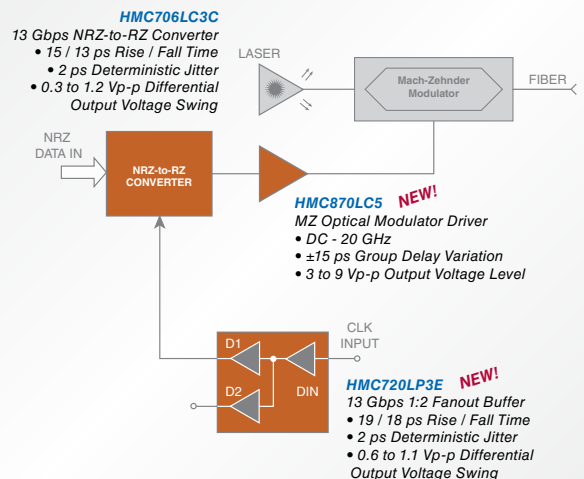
HMC706LC3C
13 Gbps NRZ-to-RZ Converter
• 15 / 13 ps Rise / Fall Time
• 2 ps Deterministic Jitter
• 0.3 to 1.2 Vp-p Differential Output Voltage Swing

LASER

Mach-Zehnder Modulator

FIBER

NRZ DATA IN

NRZ-to-RZ CONVERTER

HMC870LC5 NEW!
MZ Optical Modulator Driver
• DC - 20 GHz
• ±15 ps Group Delay Variation
• 3 to 9 Vp-p Output Voltage Level

CLK INPUT

D1

D2

DIN

HMC720LP3E NEW!
13 Gbps 1:2 Fanout Buffer
• 19 / 18 ps Rise / Fall Time
• 2 ps Deterministic Jitter
• 0.6 to 1.1 Vp-p Differential Output Voltage Swing